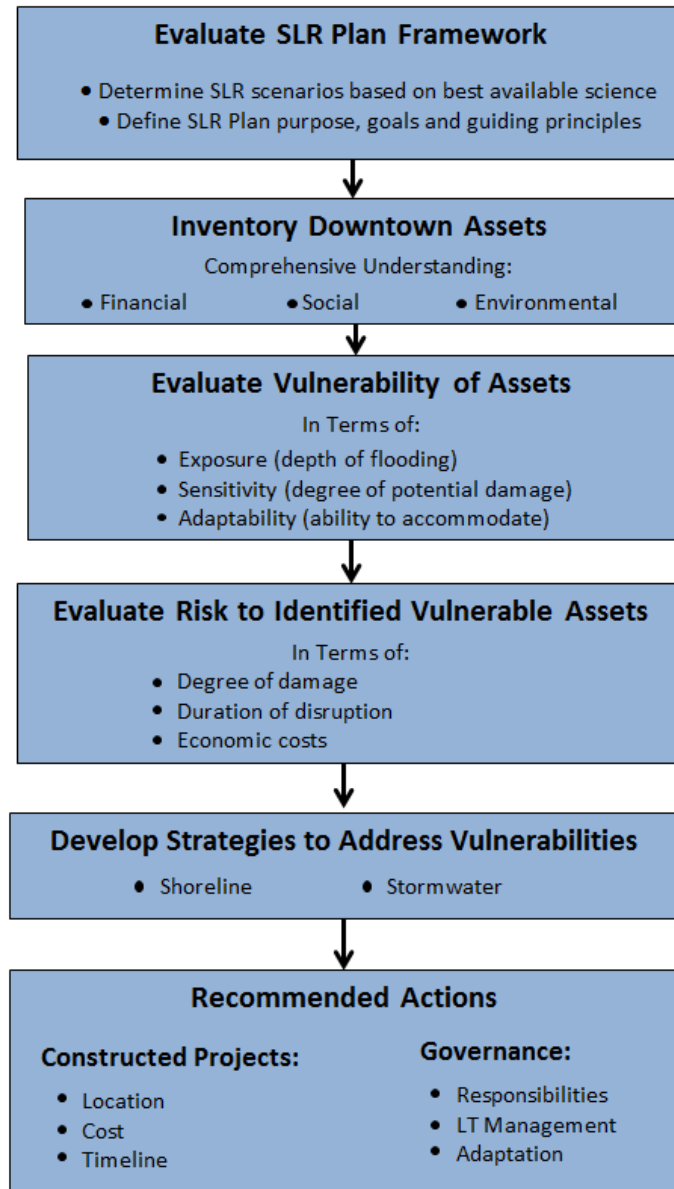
**Evaluate SLR Plan Framework**

- Determine SLR scenarios based on best available science
- Define SLR Plan purpose, goals and guiding principles

**Inventory Downtown Assets**

Comprehensive Understanding:

- Financial
- Social
- Environmental

**Evaluate Vulnerability of Assets**

In Terms of:

- Exposure (depth of flooding)
- Sensitivity (degree of potential damage)
- Adaptability (ability to accommodate)

**Evaluate Risk to Identified Vulnerable Assets**

In Terms of:

- Degree of damage
- Duration of disruption
- Economic costs

**Develop Strategies to Address Vulnerabilities**

- Shoreline
- Stormwater

**Recommended Actions**

**Constructed Projects:**

- Location
- Cost
- Timeline

**Governance:**

- Responsibilities
- LT Management
- Adaptation